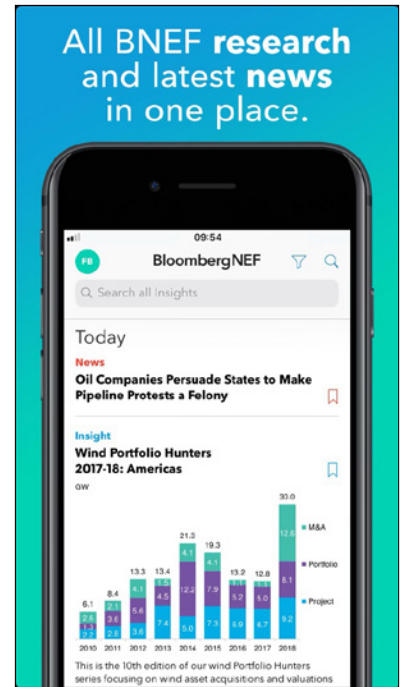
All BNEF research and latest news in one place.

09:54

FB

BloombergNEF

Search all Insights

Today

News

Oil Companies Persuade States to Make Pipeline Protests a Felony

Insight

Wind Portfolio Hunters 2017-18: Americas

GW

| | 2010 | 2011 | 2012 | 2013 | 2014 | 2015 | 2016 | 2017 | 2018 |
|---|---|---|---|---|---|---|---|---|---|
| Total | 6.1 | 8.4 | 13.3 | 13.4 | 21.3 | 19.3 | 13.2 | 12.8 | 30.0 |
| M&A | 2.6 | 2.1 | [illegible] | 1.5 | 4.1 | 4.1 | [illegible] | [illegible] | 12.6 |
| Portfolio | 1.3 | 3.6 | 5.6 | 4.5 | 12.2 | 7.9 | 5.2 | 5.0 | 8.1 |
| Project | 2.2 | 2.8 | 3.6 | 7.4 | 5.0 | 7.3 | 6.9 | 6.7 | 9.2 |

M&A
Portfolio
Project

This is the 10th edition of our wind Portfolio Hunters series focusing on wind asset acquisitions and valuations